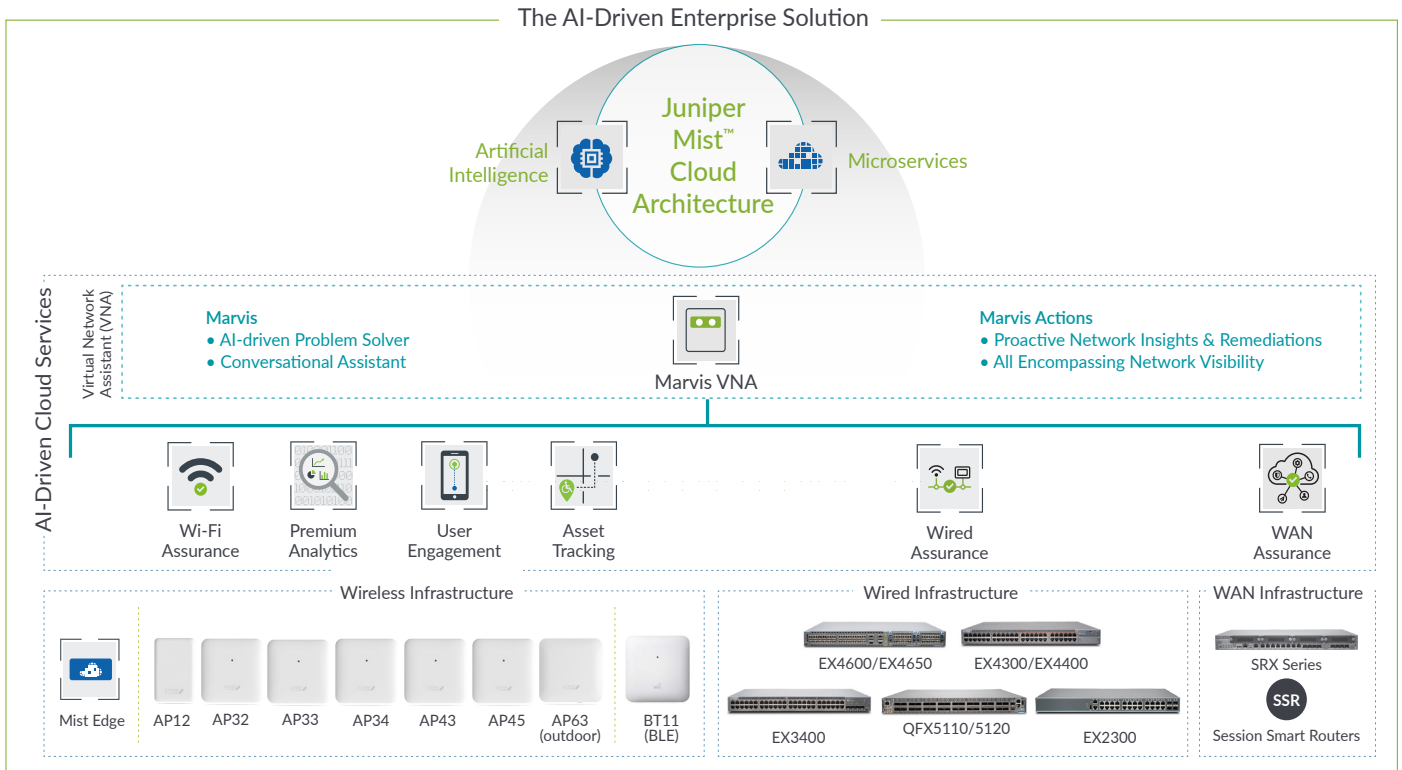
The AI-Driven Enterprise Solution

Artificial Intelligence

Juniper Mist™ Cloud Architecture

Microservices

AI-Driven Cloud Services

Virtual Network Assistant (VNA)

Marvis
• AI-driven Problem Solver
• Conversational Assistant

Marvis VNA

Marvis Actions
• Proactive Network Insights & Remediations
• All Encompassing Network Visibility

Wi-Fi Assurance

Premium Analytics

User Engagement

Asset Tracking

Wired Assurance

WAN Assurance

Wireless Infrastructure

Mist Edge

AP12

AP32

AP33

AP34

AP43

AP45

AP63 (outdoor)

BT11 (BLE)

Wired Infrastructure

EX4600/EX4650

EX4300/EX4400

EX3400

QFX5110/5120

EX2300

WAN Infrastructure

SRX Series

SSR

Session Smart Routers